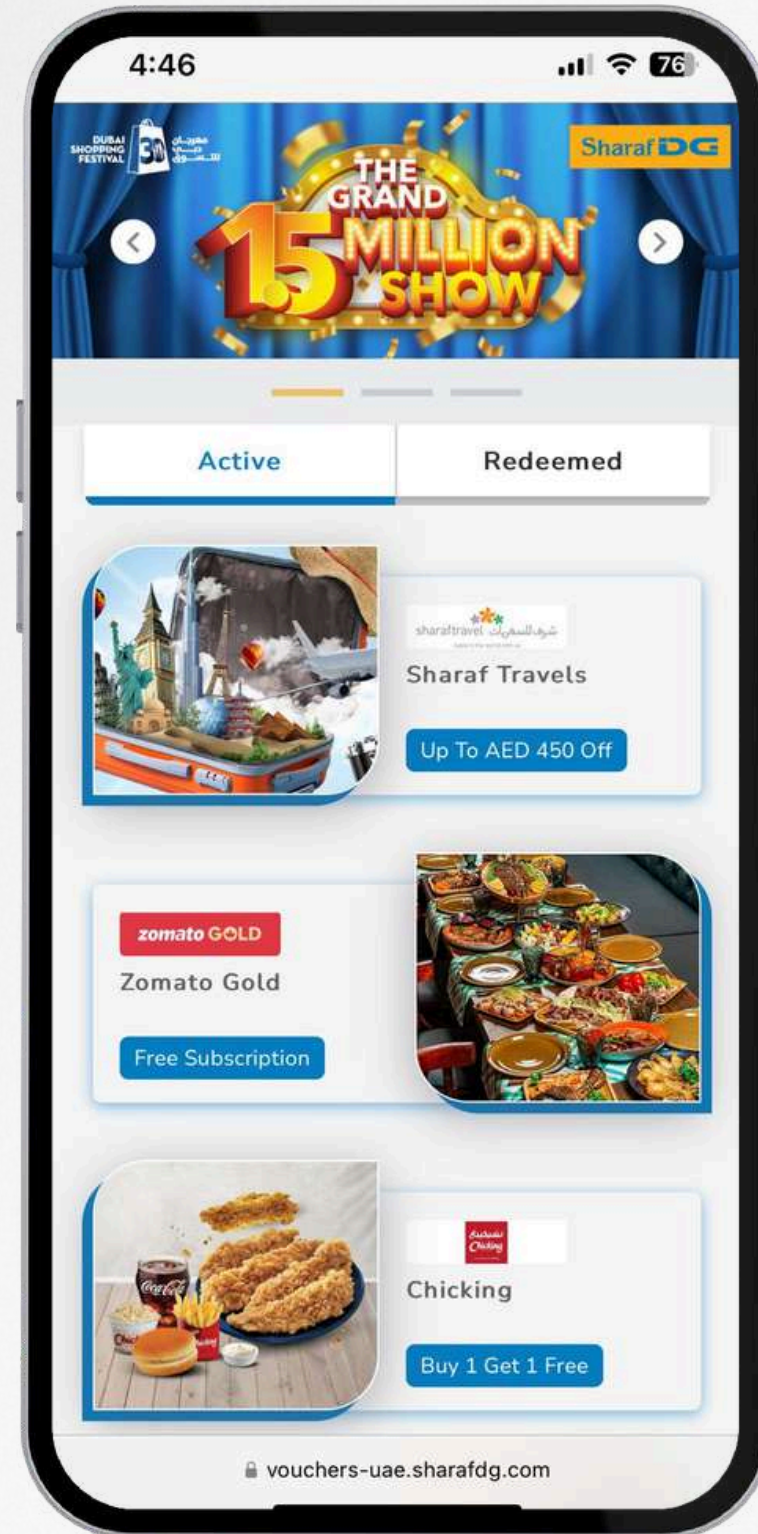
4:46

76

DUBAI SHOPPING FESTIVAL 30 مهرجان دبي للتسوق

Sharaf DG

THE GRAND 1.5 MILLION SHOW

Active

Redeemed

sharaftravel شرف للسفريات

Sharaf Travels

Up To AED 450 Off

zomato GOLD

Zomato Gold

Free Subscription

تشكن Chicking

Chicking

Buy 1 Get 1 Free

vouchers-uae.sharafdg.com